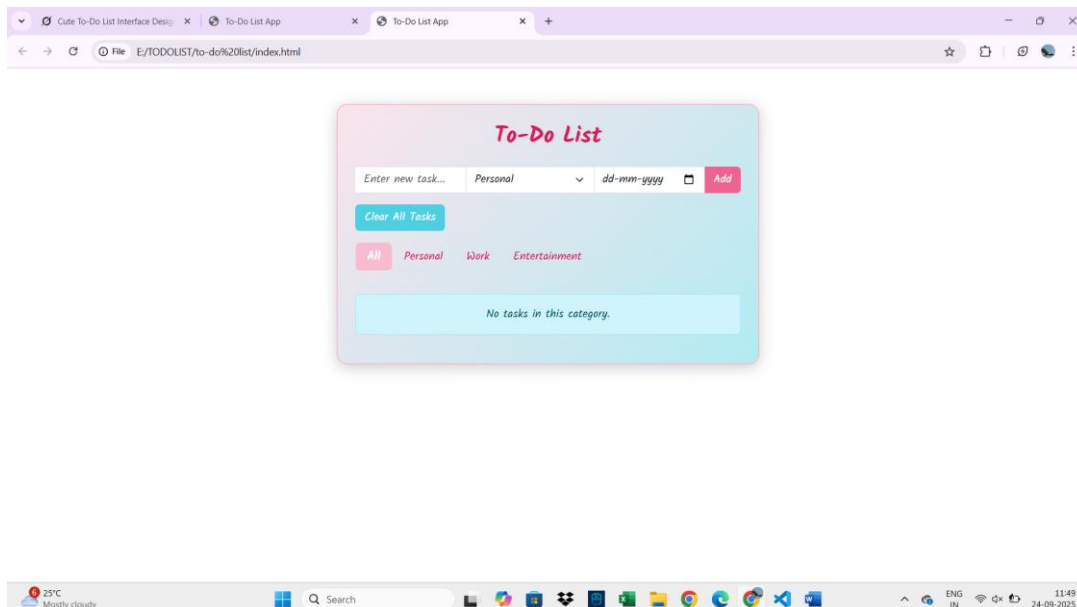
Cute To-Do List Interface Desig ×
To-Do List App ×
To-Do List App ×
+

File E:/TODOLIST/to-do%20list/index.html

To-Do List

Enter new task...
Personal
dd-mm-yyyy
Add

Clear All Tasks

All
Personal
Work
Entertainment

No tasks in this category.

6
25°C
Mostly cloudy

Search

ENG
IN

11:49
24-09-2025